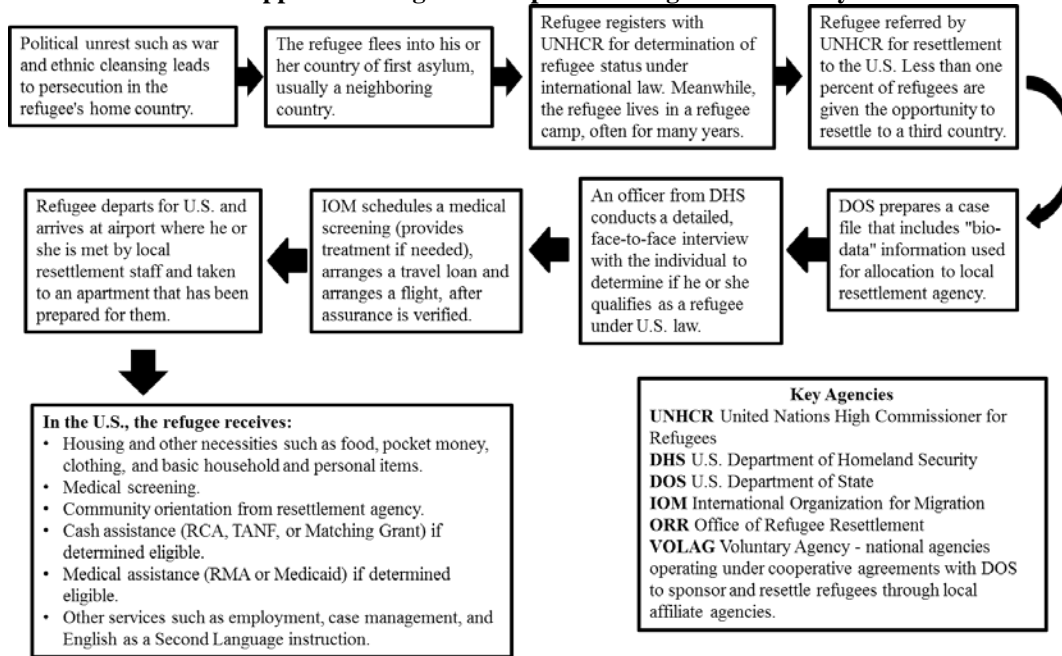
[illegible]

Political unrest such as war and ethnic cleansing leads to persecution in the refugee's home country.

The refugee flees into his or her country of first asylum, usually a neighboring country.

Refugee registers with UNHCR for determination of refugee status under international law. Meanwhile, the refugee lives in a refugee camp, often for many years.

Refugee referred by UNHCR for resettlement to the U.S. Less than one percent of refugees are given the opportunity to resettle to a third country.

DOS prepares a case file that includes "bio-data" information used for allocation to local resettlement agency.

An officer from DHS conducts a detailed, face-to-face interview with the individual to determine if he or she qualifies as a refugee under U.S. law.

IOM schedules a medical screening (provides treatment if needed), arranges a travel loan and arranges a flight, after assurance is verified.

Refugee departs for U.S. and arrives at airport where he or she is met by local resettlement staff and taken to an apartment that has been prepared for them.

**In the U.S., the refugee receives:**
- Housing and other necessities such as food, pocket money, clothing, and basic household and personal items.
- Medical screening.
- Community orientation from resettlement agency.
- Cash assistance (RCA, TANF, or Matching Grant) if determined eligible.
- Medical assistance (RMA or Medicaid) if determined eligible.
- Other services such as employment, case management, and English as a Second Language instruction.

**Key Agencies**
**UNHCR** United Nations High Commissioner for Refugees
**DHS** U.S. Department of Homeland Security
**DOS** U.S. Department of State
**IOM** International Organization for Migration
**ORR** Office of Refugee Resettlement
**VOLAG** Voluntary Agency - national agencies operating under cooperative agreements with DOS to sponsor and resettle refugees through local affiliate agencies.